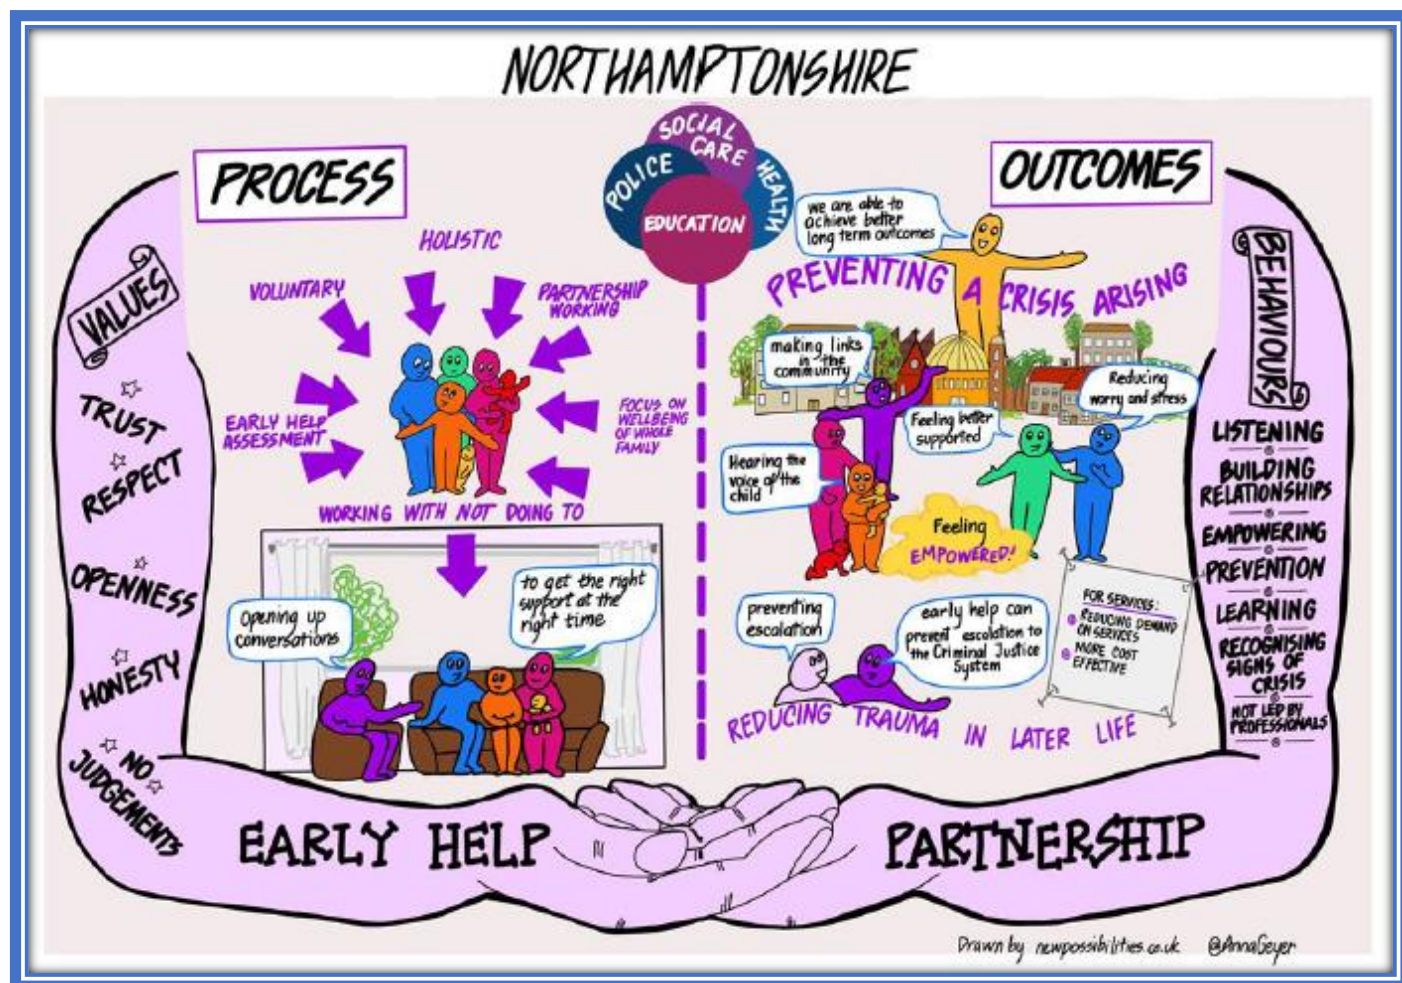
NORTHAMPTONSHIRE

SOCIAL CARE
POLICE
HEALTH
EDUCATION

PROCESS

HOLISTIC
VOLUNTARY
PARTNERSHIP WORKING
EARLY HELP ASSESSMENT
FOCUS ON WELLBEING OF WHOLE FAMILY
WORKING WITH NOT DOING TO

Opening up conversations
to get the right support at the right time

OUTCOMES

we are able to achieve better long term outcomes
PREVENTING A CRISIS ARISING
making links in the community
Reducing worry and stress
Feeling better supported
Hearing the voice of the child
Feeling EMPOWERED!
preventing escalation
early help can prevent escalation to the Criminal Justice System
FOR SERVICES:
REDUCING DEMAND ON SERVICES
MORE COST EFFECTIVE
REDUCING TRAUMA IN LATER LIFE

VALUES
TRUST
RESPECT
OPENNESS
HONESTY
NO JUDGEMENTS

BEHAVIOURS
LISTENING
BUILDING RELATIONSHIPS
EMPOWERING
PREVENTION
LEARNING
RECOGNISING SIGNS OF CRISIS
NOT LED BY PROFESSIONALS

EARLY HELP
PARTNERSHIP

Drawn by newpossibilities.co.uk @AnnaGeyer